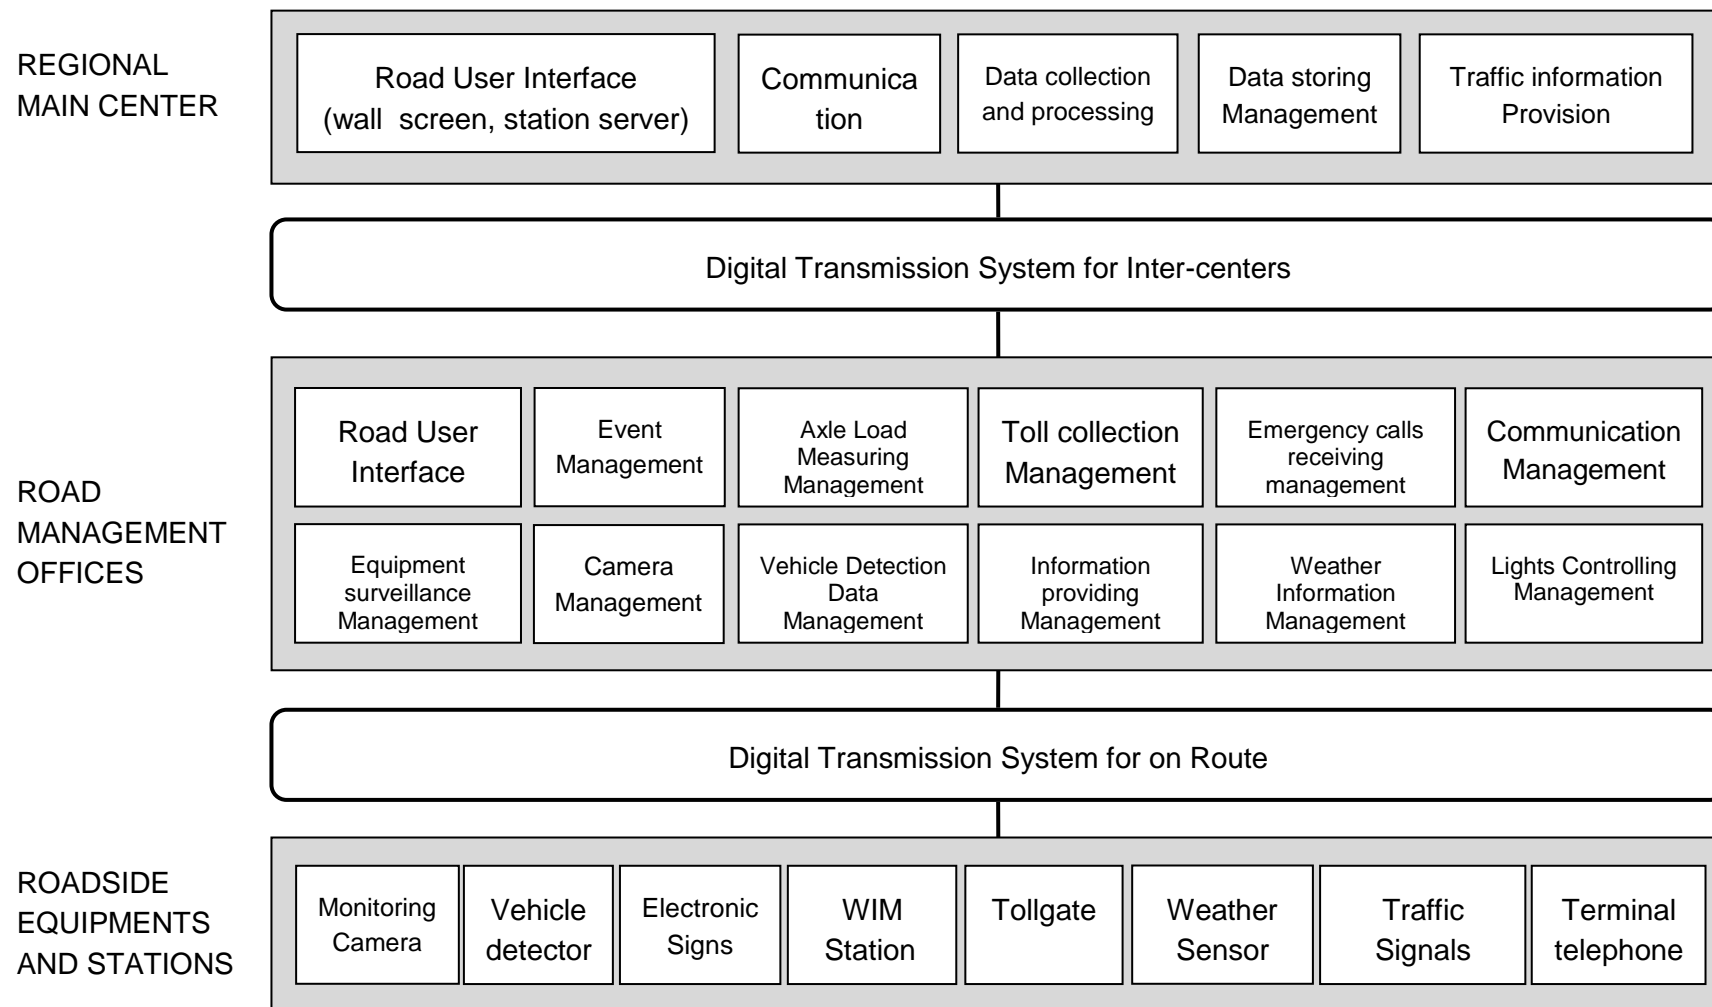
REGIONAL MAIN CENTER

Road User Interface (wall screen, station server)

Communica tion

Data collection and processing

Data storing Management

Traffic information Provision

Digital Transmission System for Inter-centers

ROAD MANAGEMENT OFFICES

Road User Interface

Event Management

Axle Load Measuring Management

Toll collection Management

Emergency calls receiving management

Communication Management

Equipment surveillance Management

Camera Management

Vehicle Detection Data Management

Information providing Management

Weather Information Management

Lights Controlling Management

Digital Transmission System for on Route

ROADSIDE EQUIPMENTS AND STATIONS

Monitoring Camera

Vehicle detector

Electronic Signs

WIM Station

Tollgate

Weather Sensor

Traffic Signals

Terminal telephone